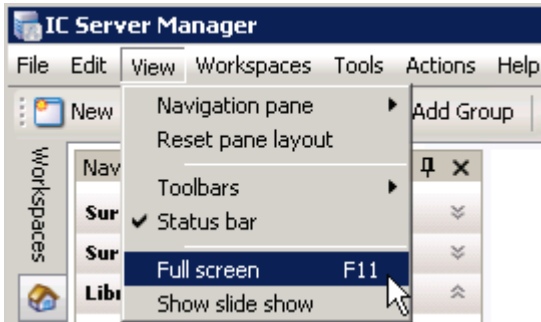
IC Server Manager

File Edit View Workspaces Tools Actions Help

New

Add Group

Workspaces

Nav

Sur

Sur

Libr

Navigation pane

Reset pane layout

Toolbars

✔ Status bar

Full screen F11

Show slide show